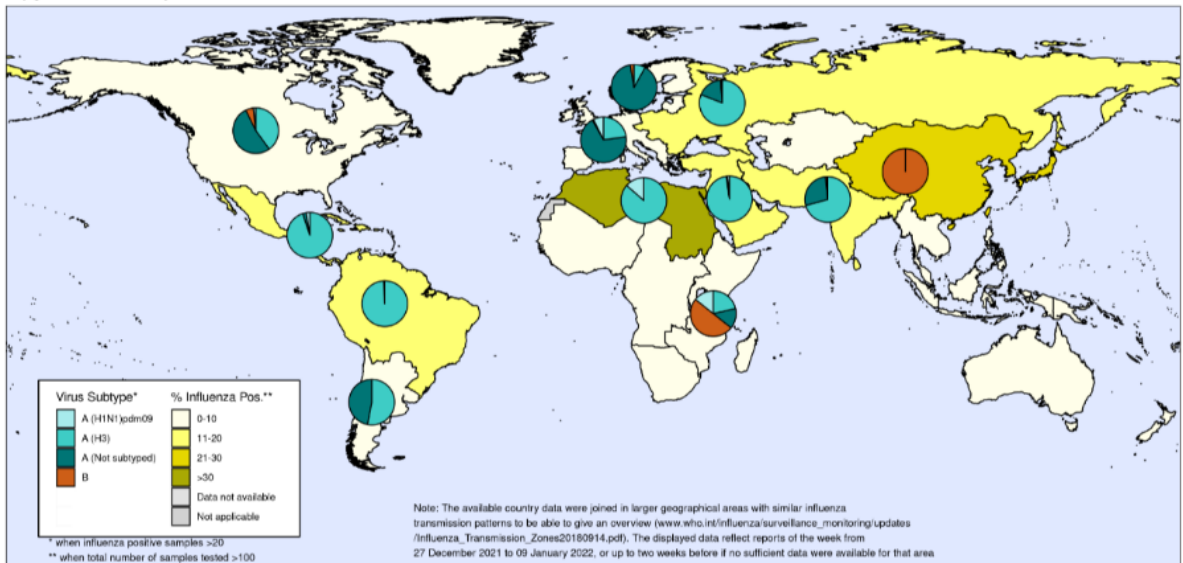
Virus Subtype*

A (H1N1)pdm09

A (H3)

A (Not subtyped)

B

% Influenza Pos.**

0-10

11-20

21-30

>30

Data not available

Not applicable

* when influenza positive samples >20

** when total number of samples tested >100

Note: The available country data were joined in larger geographical areas with similar influenza transmission patterns to be able to give an overview (www.who.int/influenza/surveillance_monitoring/updates /Influenza_Transmission_Zones20180914.pdf). The displayed data reflect reports of the week from 27 December 2021 to 09 January 2022, or up to two weeks before if no sufficient data were available for that area